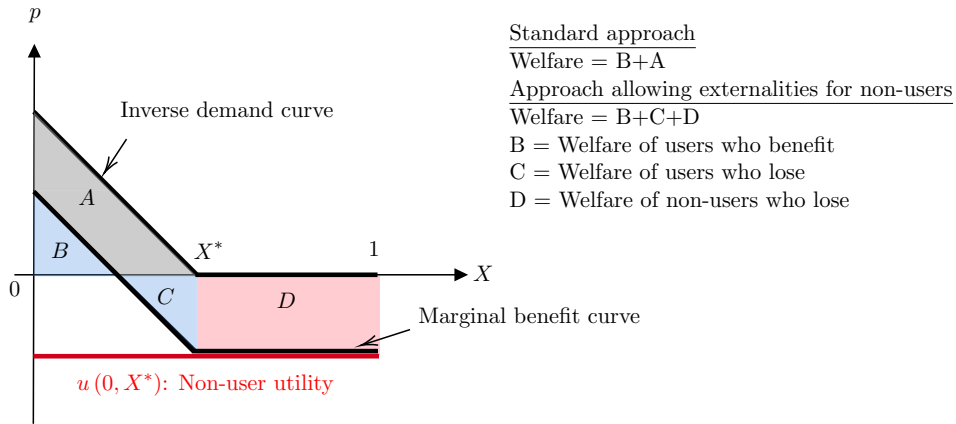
$p$

Inverse demand curve

$A$

$B$

$X^*$

1

$X$

0

$C$

$D$

Marginal benefit curve

$u(0, X^*)$: Non-user utility

Standard approach

Welfare = B+A

Approach allowing externalities for non-users

Welfare = B+C+D

B = Welfare of users who benefit

C = Welfare of users who lose

D = Welfare of non-users who lose